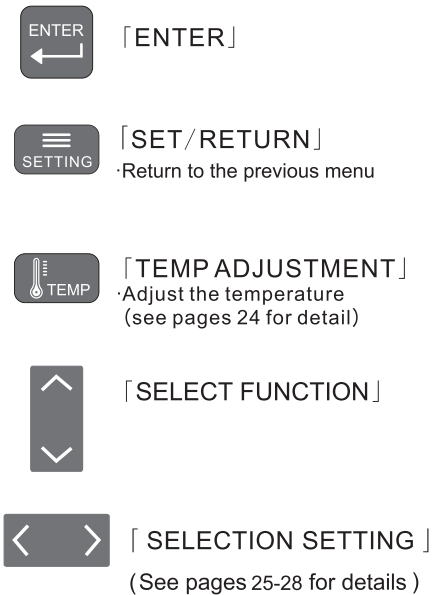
ENTER

「ENTER」

SETTING

「SET/RETURN」
·Return to the previous menu

TEMP

「TEMP ADJUSTMENT」
·Adjust the temperature
(see pages 24 for detail)

「SELECT FUNCTION」

「 SELECTION SETTING 」
(See pages 25-28 for details )